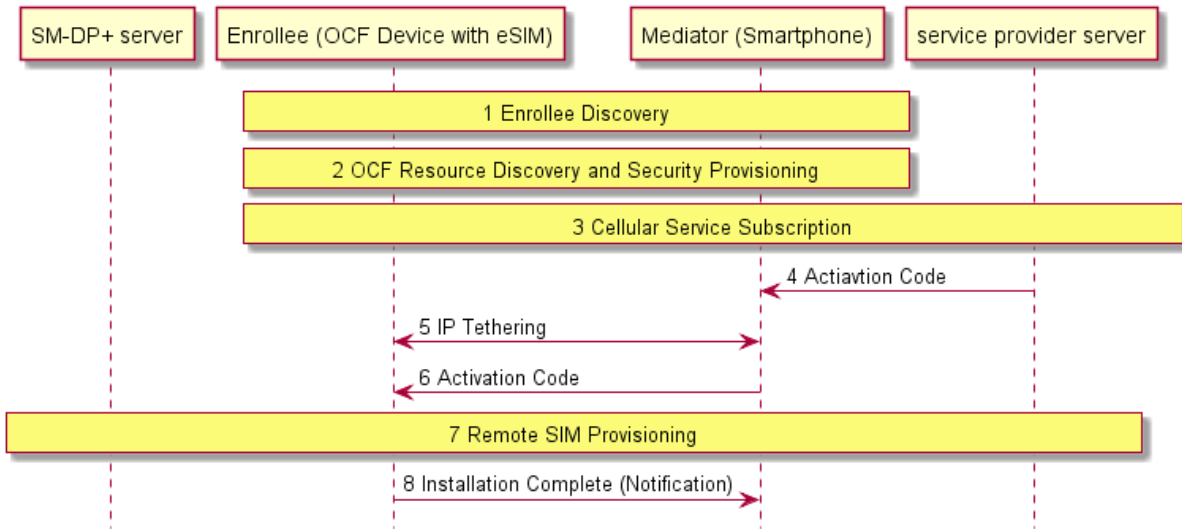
SM-DP+ server

Enrollee (OCF Device with eSIM)

Mediator (Smartphone)

service provider server

1 Enrollee Discovery

2 OCF Resource Discovery and Security Provisioning

3 Cellular Service Subscription

4 Actiavtion Code

5 IP Tethering

6 Activation Code

7 Remote SIM Provisioning

8 Installation Complete (Notification)